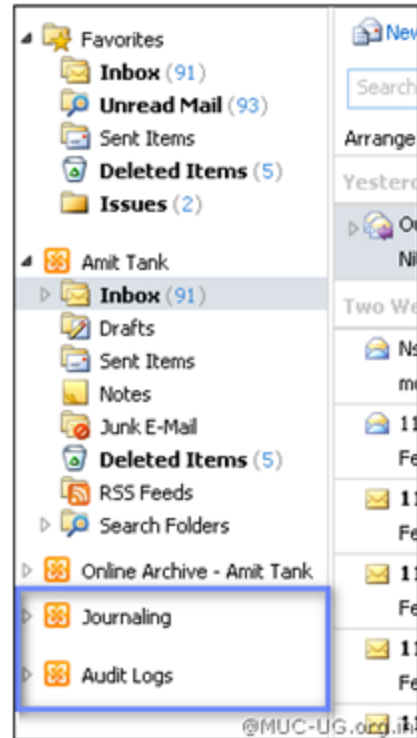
Favorites
Inbox (91)
Unread Mail (93)
Sent Items
Deleted Items (5)
Issues (2)

Amit Tank
Inbox (91)
Drafts
Sent Items
Notes
Junk E-Mail
Deleted Items (5)
RSS Feeds
Search Folders

Online Archive - Amit Tank

Journaling

Audit Logs

New
Search
Arrange
Yesterd
Ou
Ni
Two We
Ns
me
11
Fe
11
Fe
11
Fe
11
Fe
1
@MUC-UG.org.i